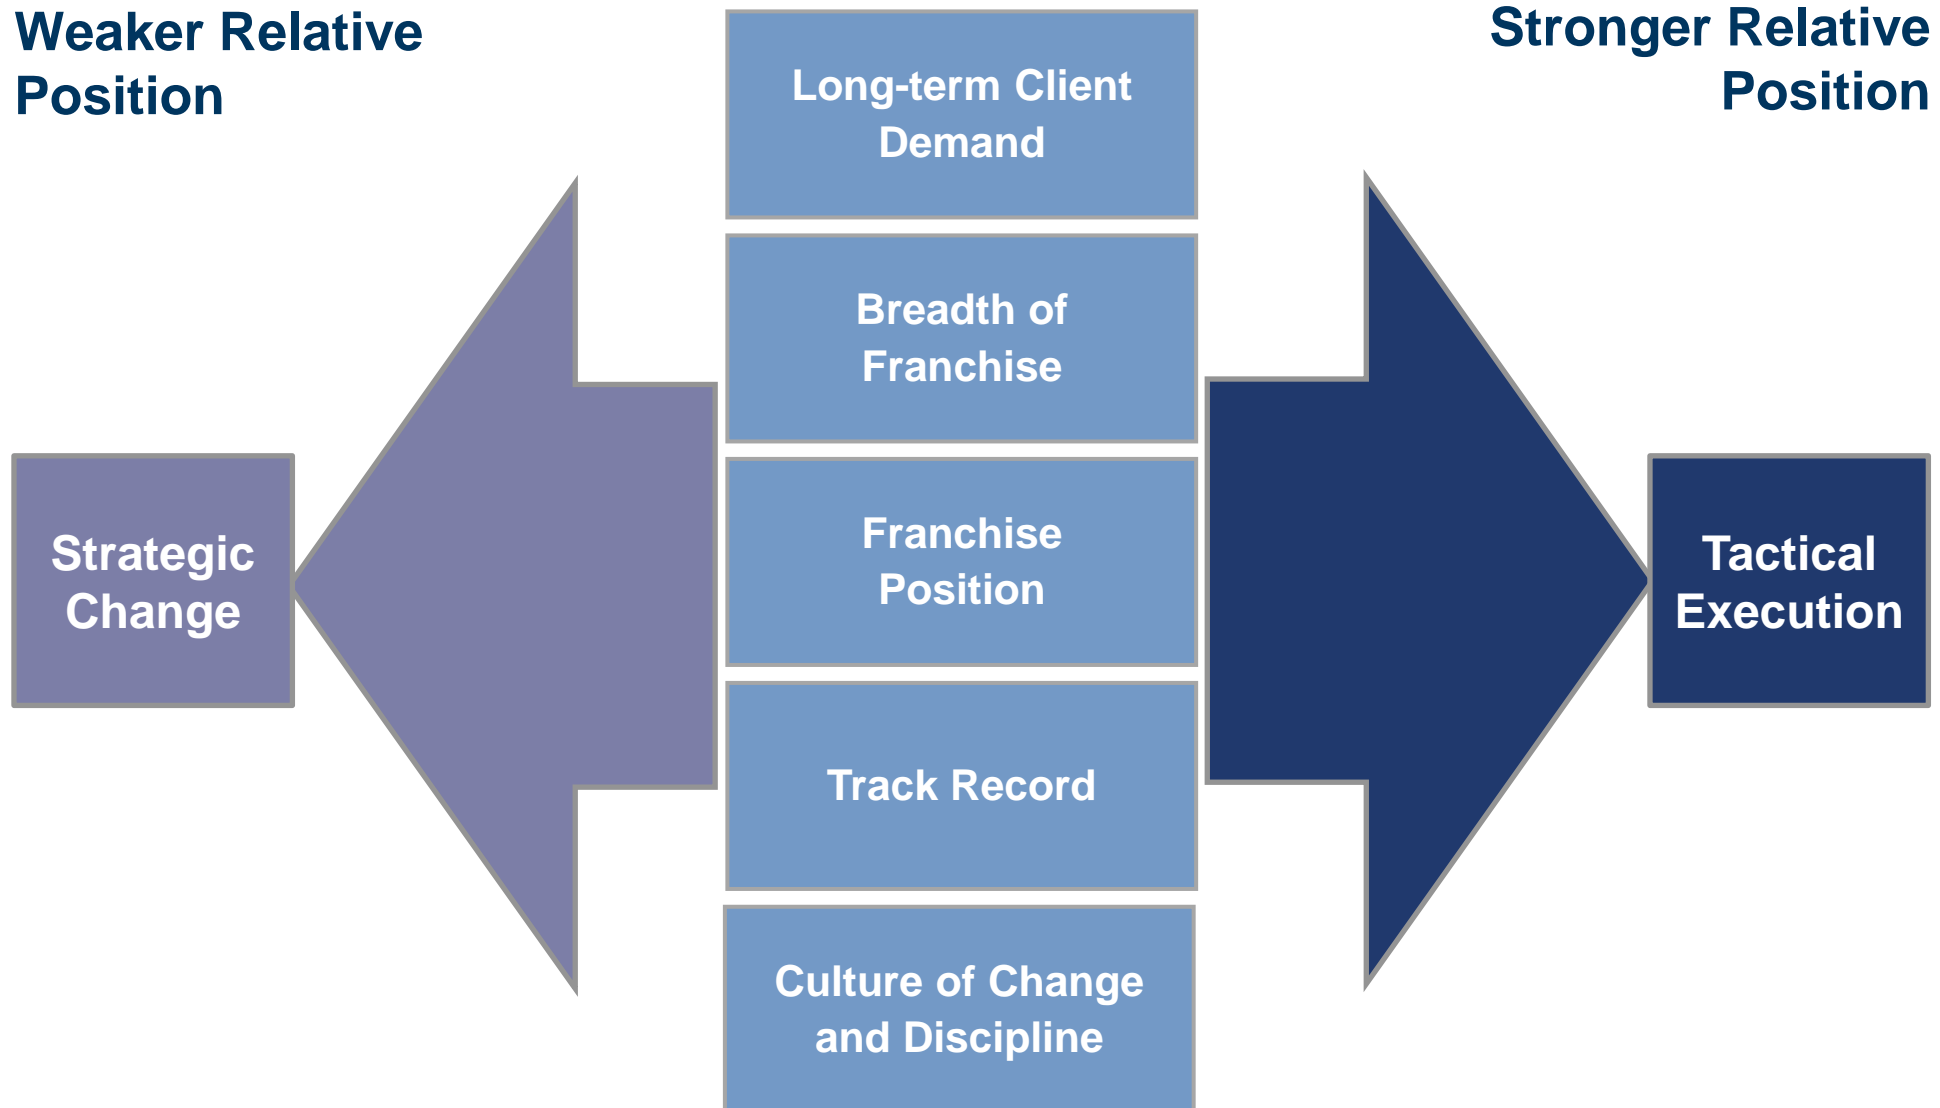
Weaker Relative Position

Stronger Relative Position

Long-term Client Demand

Breadth of Franchise

Franchise Position

Track Record

Culture of Change and Discipline

Strategic Change

Tactical Execution